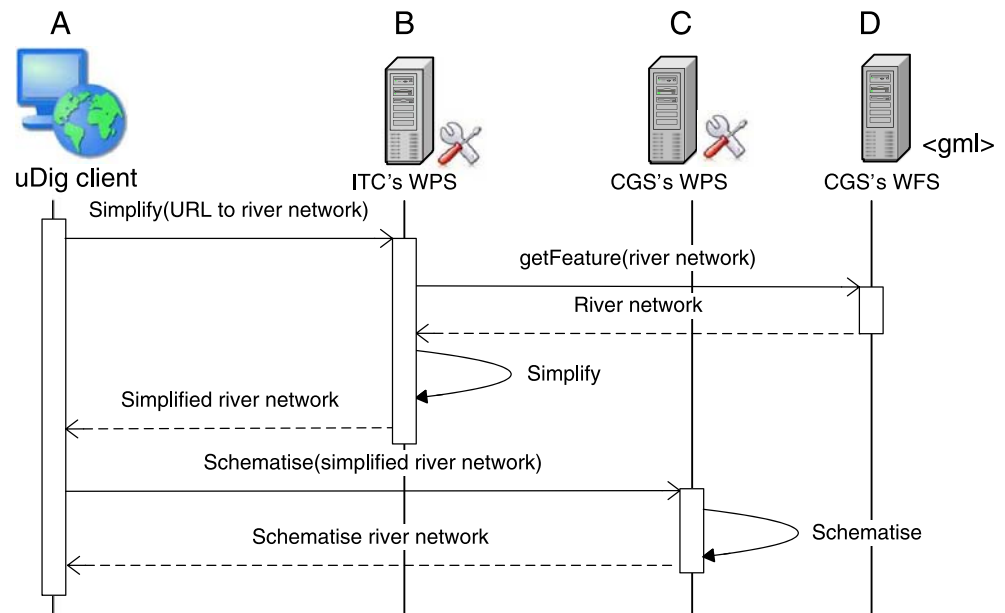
A

B

C

D

<gml>

uDig client

ITC's WPS

CGS's WPS

CGS's WFS

Simplify(URL to river network)

getFeature(river network)

River network

Simplify

Simplified river network

Schematise(simplified river network)

Schematise

Schematise river network